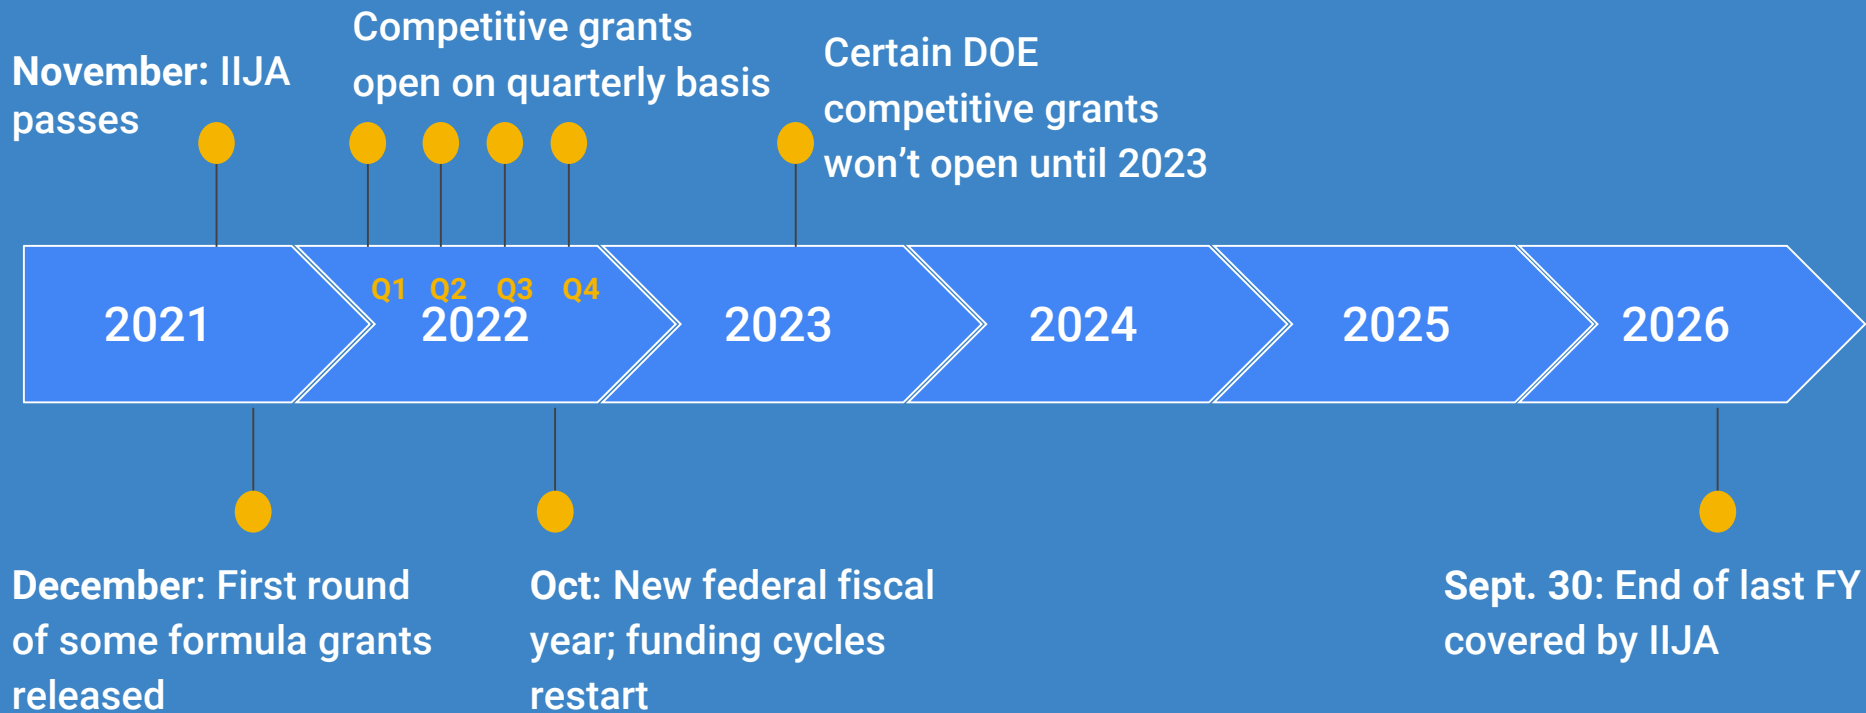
November: IIJA passes

Competitive grants open on quarterly basis

Certain DOE competitive grants won’t open until 2023

2021

Q1 Q2 Q3 Q4

2022

2023

2024

2025

2026

December: First round of some formula grants released

Oct: New federal fiscal year; funding cycles restart

Sept. 30: End of last FY covered by IIJA